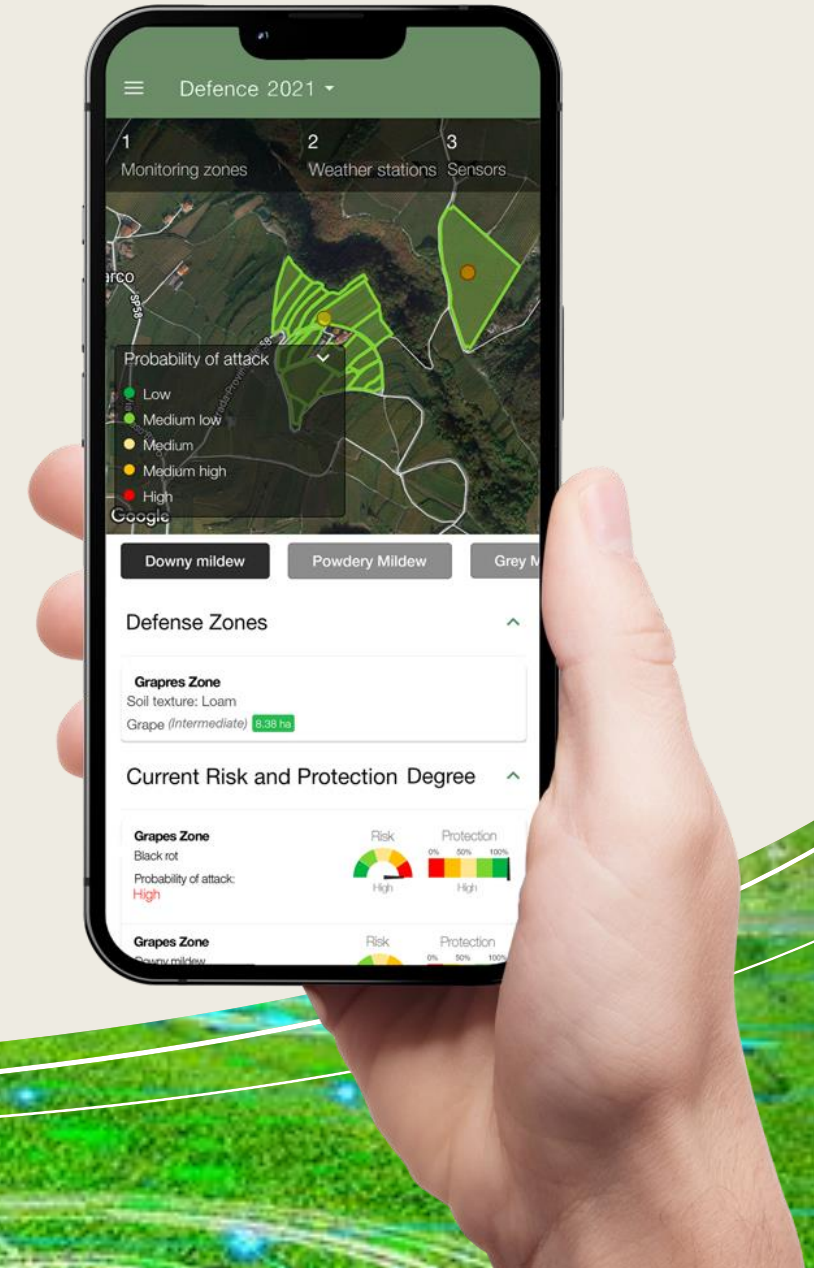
Defence 2021

1
Monitoring zones

2
Weather stations

3
Sensors

rco

SP58

Probability of attack

Low
Medium low
Medium
Medium high
High

Google

Downy mildew

Powdery Mildew

Grey M

Defense Zones

Grapres Zone
Soil texture: Loam
Grape (Intermediate) 8.38 ha

Current Risk and Protection Degree

Grapes Zone
Black rot
Probability of attack:
High

Risk
High

Protection
0% 50% 100%
High

Grapes Zone
Downy mildew

Risk

Protection
0% 50% 100%